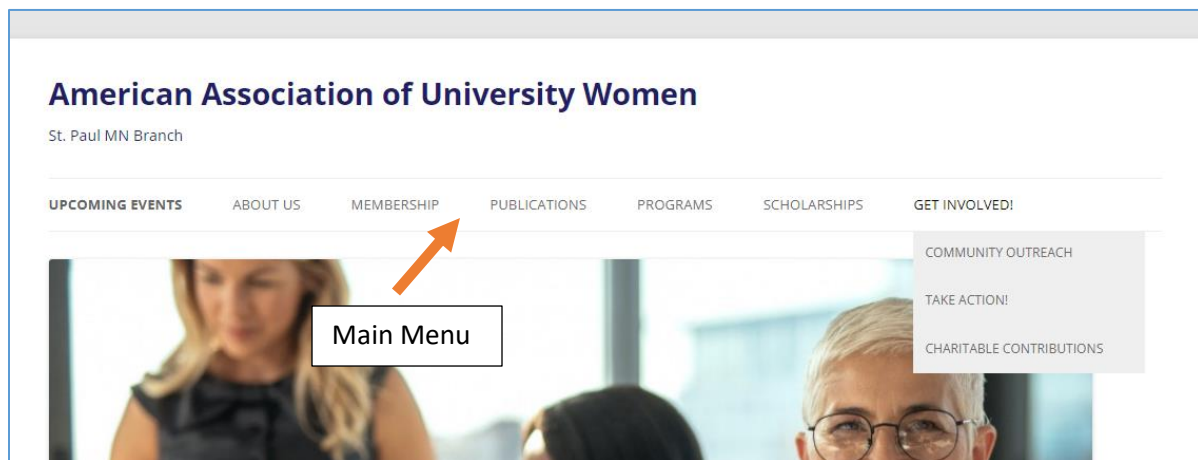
American Association of University Women

St. Paul MN Branch

UPCOMING EVENTS ABOUT US MEMBERSHIP PUBLICATIONS PROGRAMS SCHOLARSHIPS GET INVOLVED!

COMMUNITY OUTREACH

TAKE ACTION!

CHARITABLE CONTRIBUTIONS

Main Menu